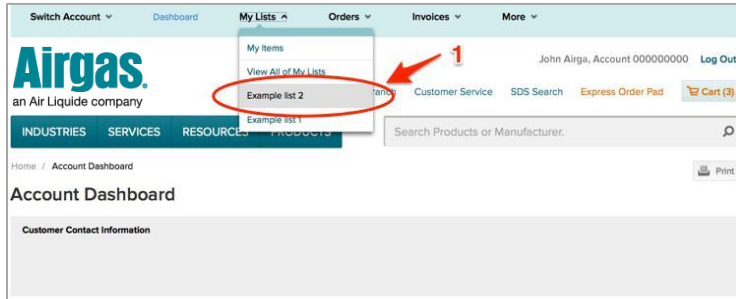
Switch Account ⌄ Dashboard My Lists ^ Orders ⌄ Invoices ⌄ More ⌄

My Items
View All of My Lists
Example list 2
Example list 1

1

Airgas.
an Air Liquide company

John Airga, Account 000000000 Log Out

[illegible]rance Customer Service SDS Search Express Order Pad Cart (3)

INDUSTRIES SERVICES RESOURCES PRODUCTS

Search Products or Manufacturer.

Home / Account Dashboard

Print

Account Dashboard

Customer Contact Information